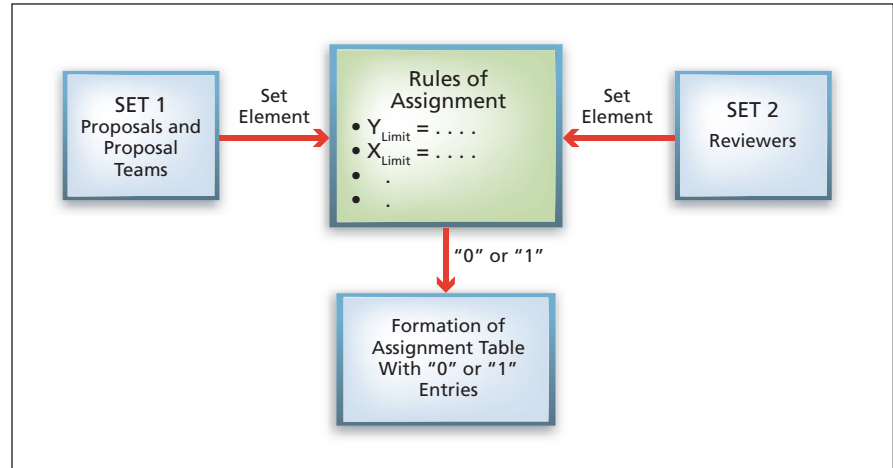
SET 1
Proposals and Proposal Teams

Set Element

Rules of Assignment
• $Y_{Limit}$ = . . . .
• $X_{Limit}$ = . . . .
• .
• .

Set Element

SET 2
Reviewers

"0" or "1"

Formation of Assignment Table With "0" or "1" Entries